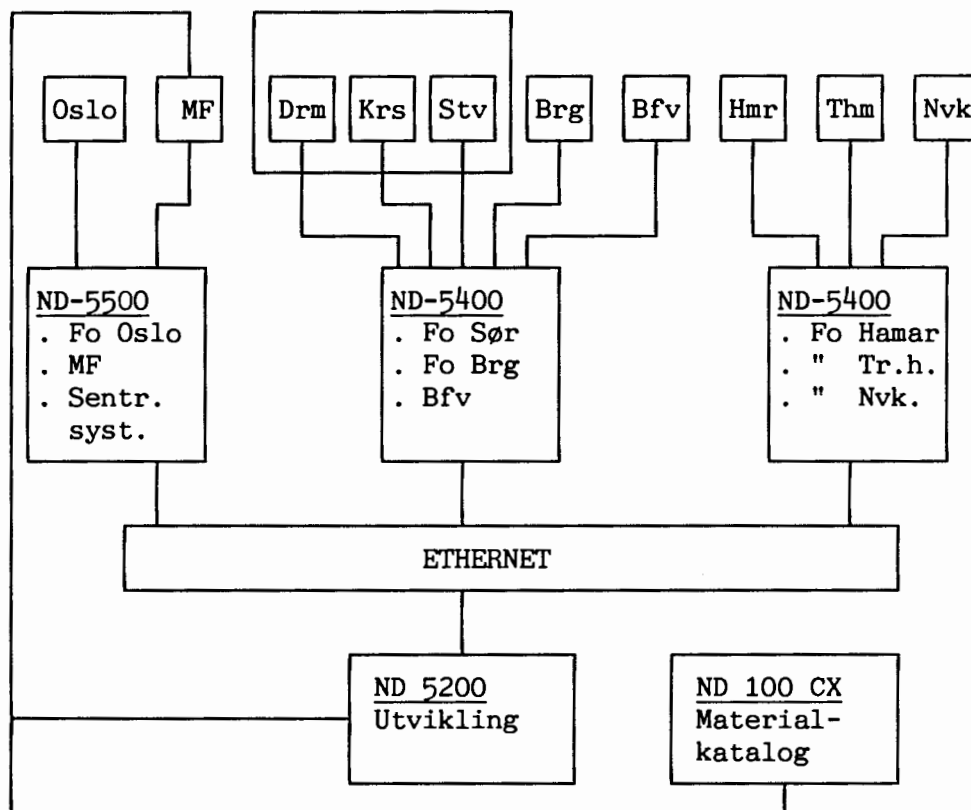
Oslo MF Drm Krs Stv Brg Bfv Hmr Thm Nvk

ND-5500
. Fo Oslo
. MF
. Sentr. syst.

ND-5400
. Fo Sør
. Fo Brg
. Bfv

ND-5400
. Fo Hamar
. " Tr.h.
. " Nvk.

ETHERNET

ND 5200
Utvikling

ND 100 CX
Materialkatalog